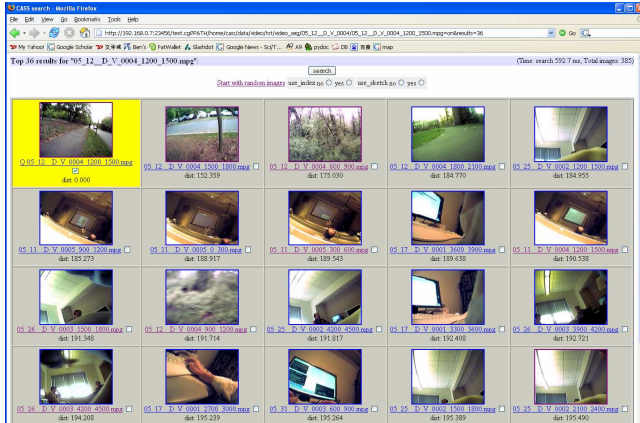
CASS search - Mozilla Firefox

File Edit View Go Bookmarks Tools Help

http://192.168.0.7:23456/test.cgi?PATH/home/cass/data/video/fst/video_seg/05_12__D_V_0004/05_12__D_V_0004_1200_1500.mpg+on&results=36

Go

My Yahoo! Google Scholar 文学城 Ben's FatWallet Slashdot Google News - Sci/T... A9 pydoc DB 百度 map

Top 36 results for "05_12__D_V_0004_1200_1500.mpg": (Time: search 592.7 ms, Total images: 385)

search

Start with random images use_index no yes use_sketch no yes

Q 05_12__D_V_0004_1200_1500.mpg
dist: 0.000

05_12__D_V_0004_1500_1800.mpg
dist: 152.359

05_12__D_V_0004_600_900.mpg
dist: 175.030

05_12__D_V_0004_1800_2100.mpg
dist: 184.770

05_25__D_V_0002_1200_1500.mpg
dist: 184.955

05_11__D_V_0005_900_1200.mpg
dist: 185.273

05_11__D_V_0005_0_300.mpg
dist: 188.917

05_11__D_V_0005_300_600.mpg
dist: 189.543

05_17__D_V_0001_3600_3900.mpg
dist: 189.638

05_11__D_V_0004_1200_1500.mpg
dist: 190.538

05_26__D_V_0003_1500_1800.mpg
dist: 191.348

05_12__D_V_0004_900_1200.mpg
dist: 191.714

05_25__D_V_0002_4200_4500.mpg
dist: 191.817

05_17__D_V_0001_3300_3600.mpg
dist: 192.408

05_26__D_V_0003_3900_4200.mpg
dist: 192.721

05_26__D_V_0003_4200_4500.mpg
dist: 194.208

05_17__D_V_0001_2700_3000.mpg
dist: 195.239

05_31__D_V_0003_600_900.mpg
dist: 195.264

05_25__D_V_0002_1500_1800.mpg
dist: 195.389

05_25__D_V_0002_2100_2400.mpg
dist: 195.490